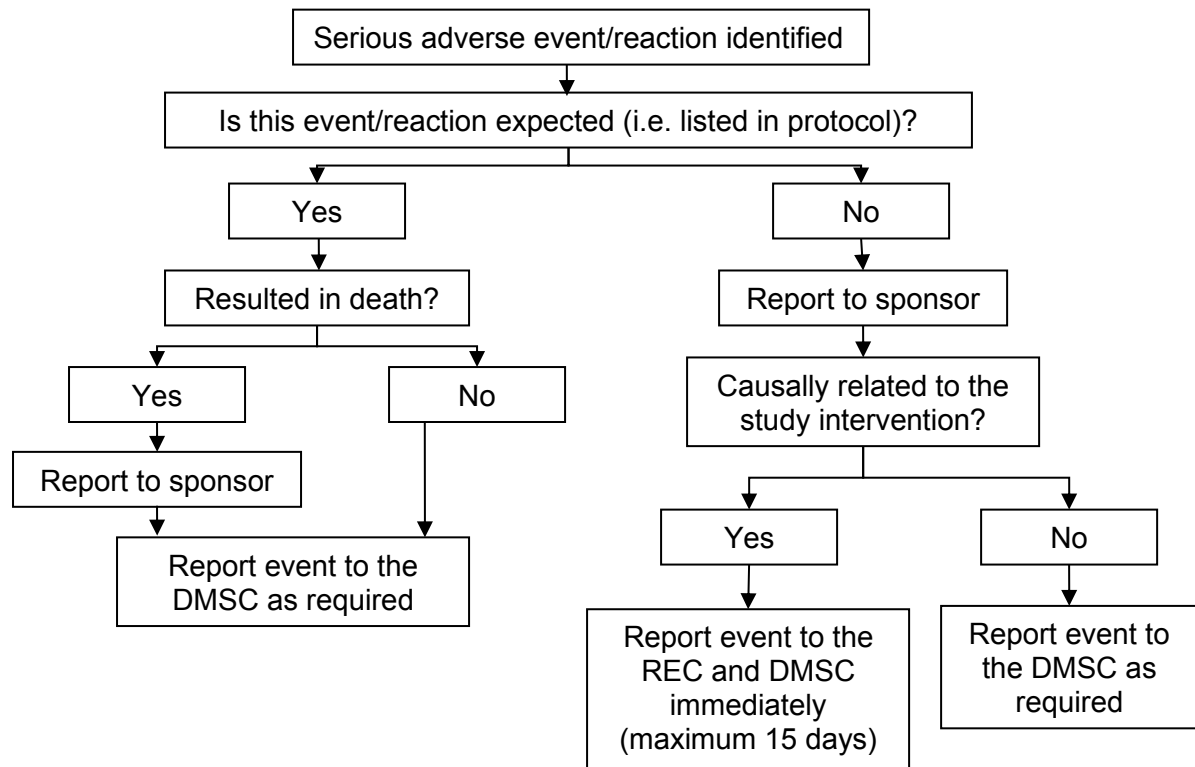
Serious adverse event/reaction identified

Is this event/reaction expected (i.e. listed in protocol)?

Yes

Resulted in death?

Yes

Report to sponsor

No

Report event to the DMSC as required

No

Report to sponsor

Causally related to the study intervention?

Yes

Report event to the REC and DMSC immediately (maximum 15 days)

No

Report event to the DMSC as required